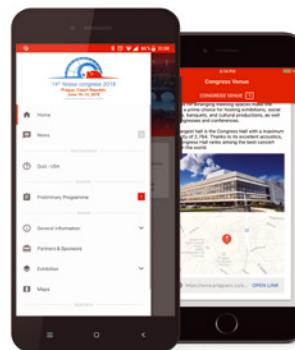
14th Vessel congress 2018
Prague, Czech Republic
June 10–13, 2018

Home
News
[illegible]
Quiz - USA
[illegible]
Preliminary Programme
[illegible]
General information
Partners & Sponsors
Exhibition
Maps
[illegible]

6:14 PM
Congress Venue
CONGRESS VENUE
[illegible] arranging meeting spaces make the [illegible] a prime choice for hosting exhibitions, social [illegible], banquets, and cultural productions, as well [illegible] congresses and conferences.
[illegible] Forum Hall is the Congress Hall with a maximum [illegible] of 2,764. Thanks to its excellent acoustics, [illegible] Congress Hall ranks among the best concert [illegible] the world.
https://www.praguecc.cz/e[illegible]
OPEN LINK